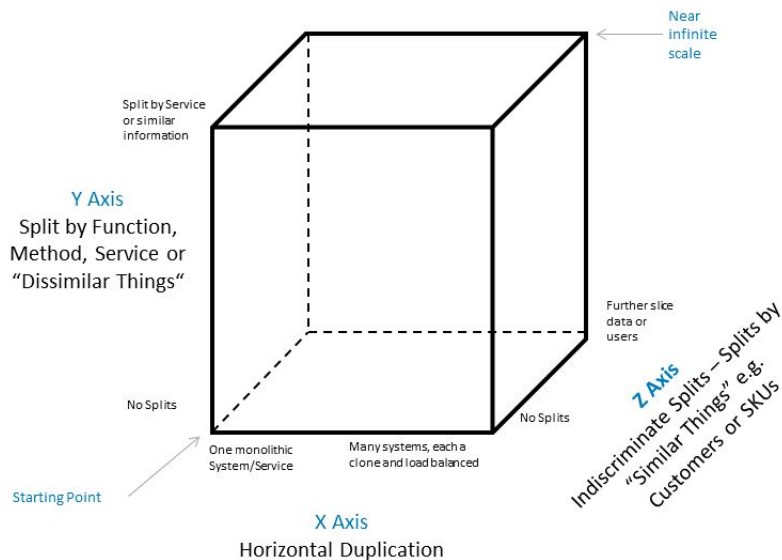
Near infinite scale

Split by Service or similar information

Y Axis
Split by Function, Method, Service or "Dissimilar Things"

Further slice data or users

Z Axis
Indiscriminate Splits – Splits by "Similar Things" e.g. Customers or SKUs

No Splits

No Splits

One monolithic System/Service

Many systems, each a clone and load balanced

Starting Point

X Axis
Horizontal Duplication